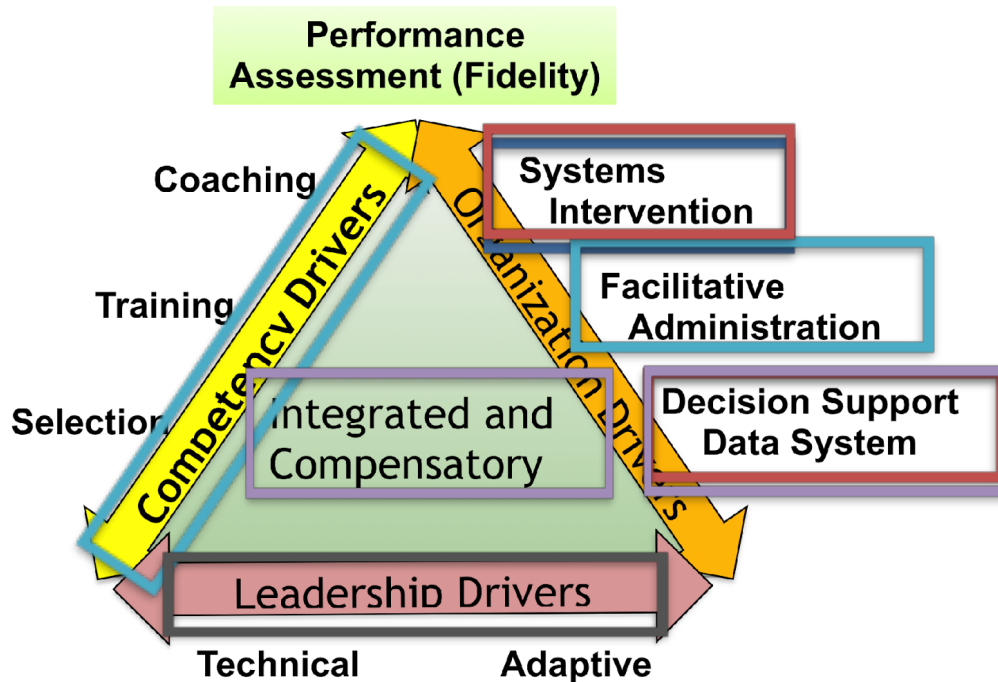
Performance Assessment (Fidelity)

Coaching

Training

Selection

Competency Drivers

Organization Drivers

Systems Intervention

Facilitative Administration

Decision Support Data System

Integrated and Compensatory

Leadership Drivers

Technical

Adaptive